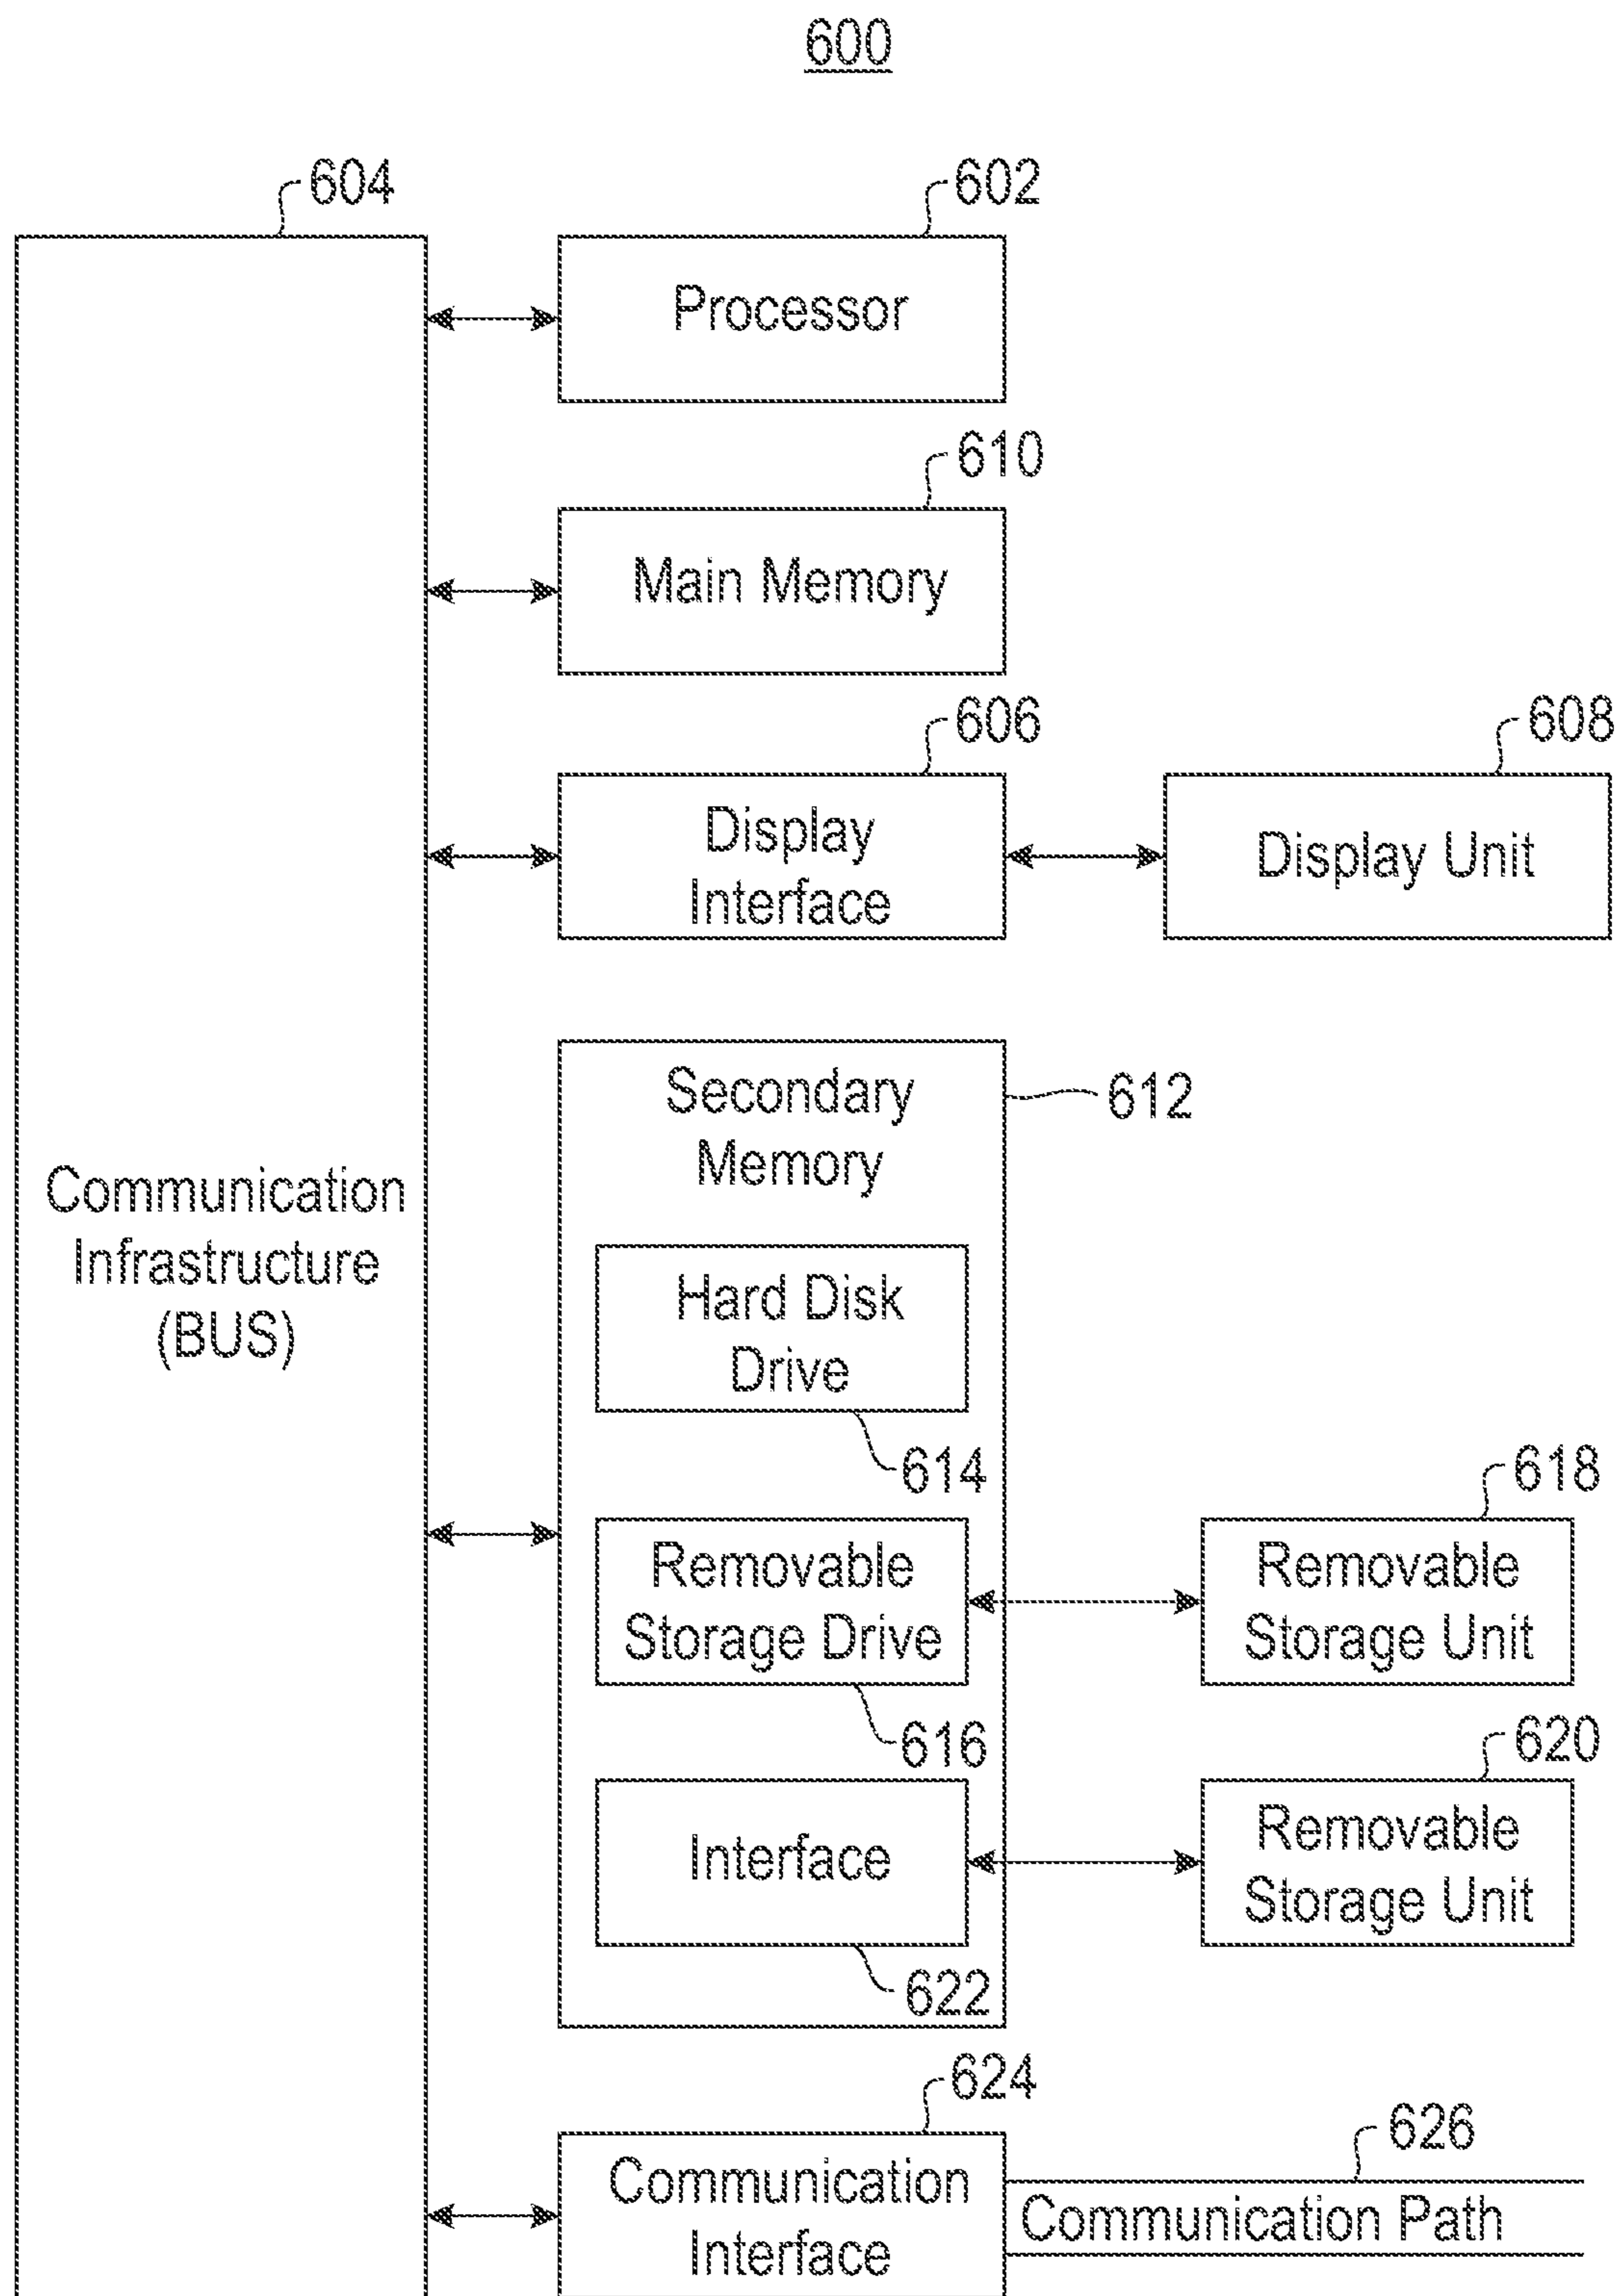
600

604

602

Processor

610

Main Memory

606

608

Display Interface

Display Unit

Communication Infrastructure (BUS)

Secondary Memory

612

Hard Disk Drive

614

618

Removable Storage Drive

Removable Storage Unit

616

620

Interface

Removable Storage Unit

622

624

626

Communication Interface

Communication Path